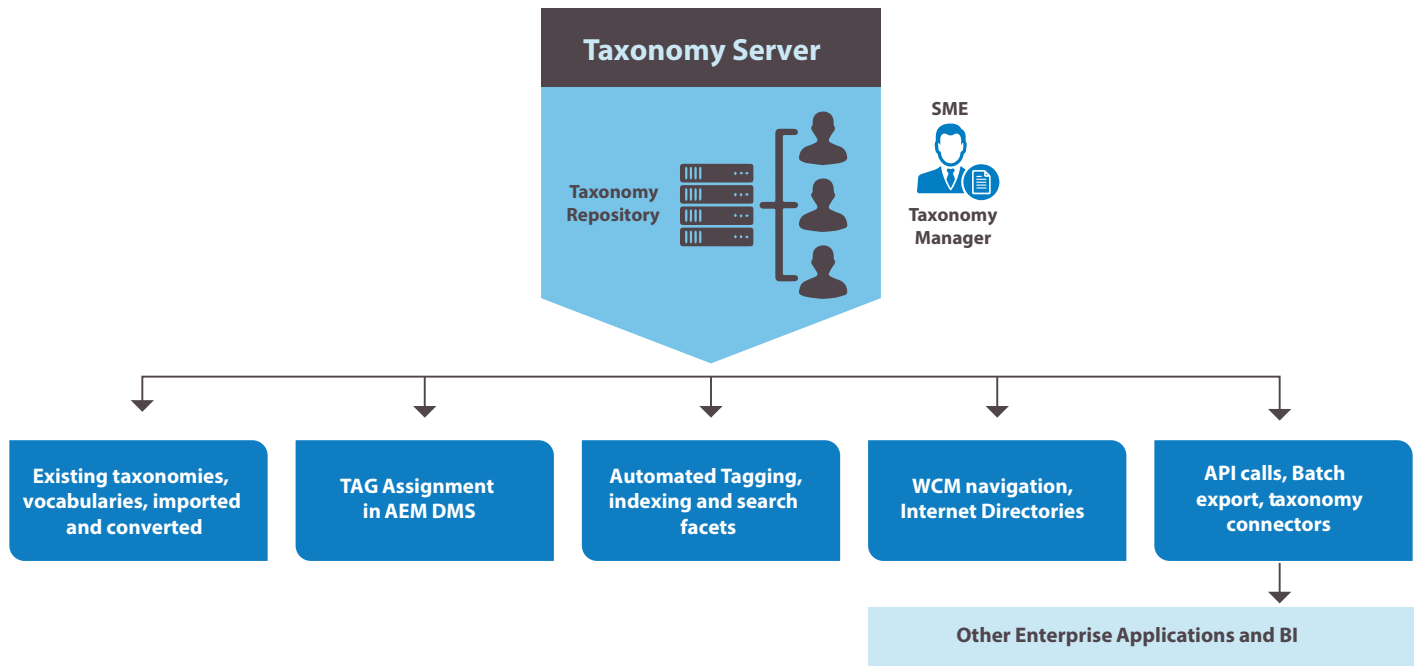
Taxonomy Server

Taxonomy Repository

SME

Taxonomy Manager

Existing taxonomies, vocabularies, imported and converted

TAG Assignment in AEM DMS

Automated Tagging, indexing and search facets

WCM navigation, Internet Directories

API calls, Batch export, taxonomy connectors

Other Enterprise Applications and BI